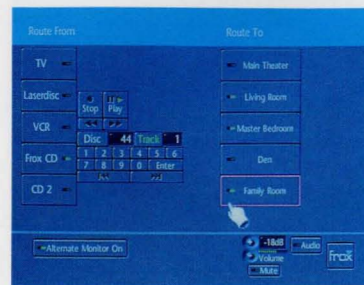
Route From

Route To

TV

Laserdisc

Stop

Play

VCR

Disc 44 Track 1

Frox CD

1 2 3 4 5 6

7 8 9 0 Enter

CD 2

Main Theater

Living Room

Master Bedroom

Den

Family Room

Alternate Monitor On

-18dB

Audio

Volume

Mute

frox